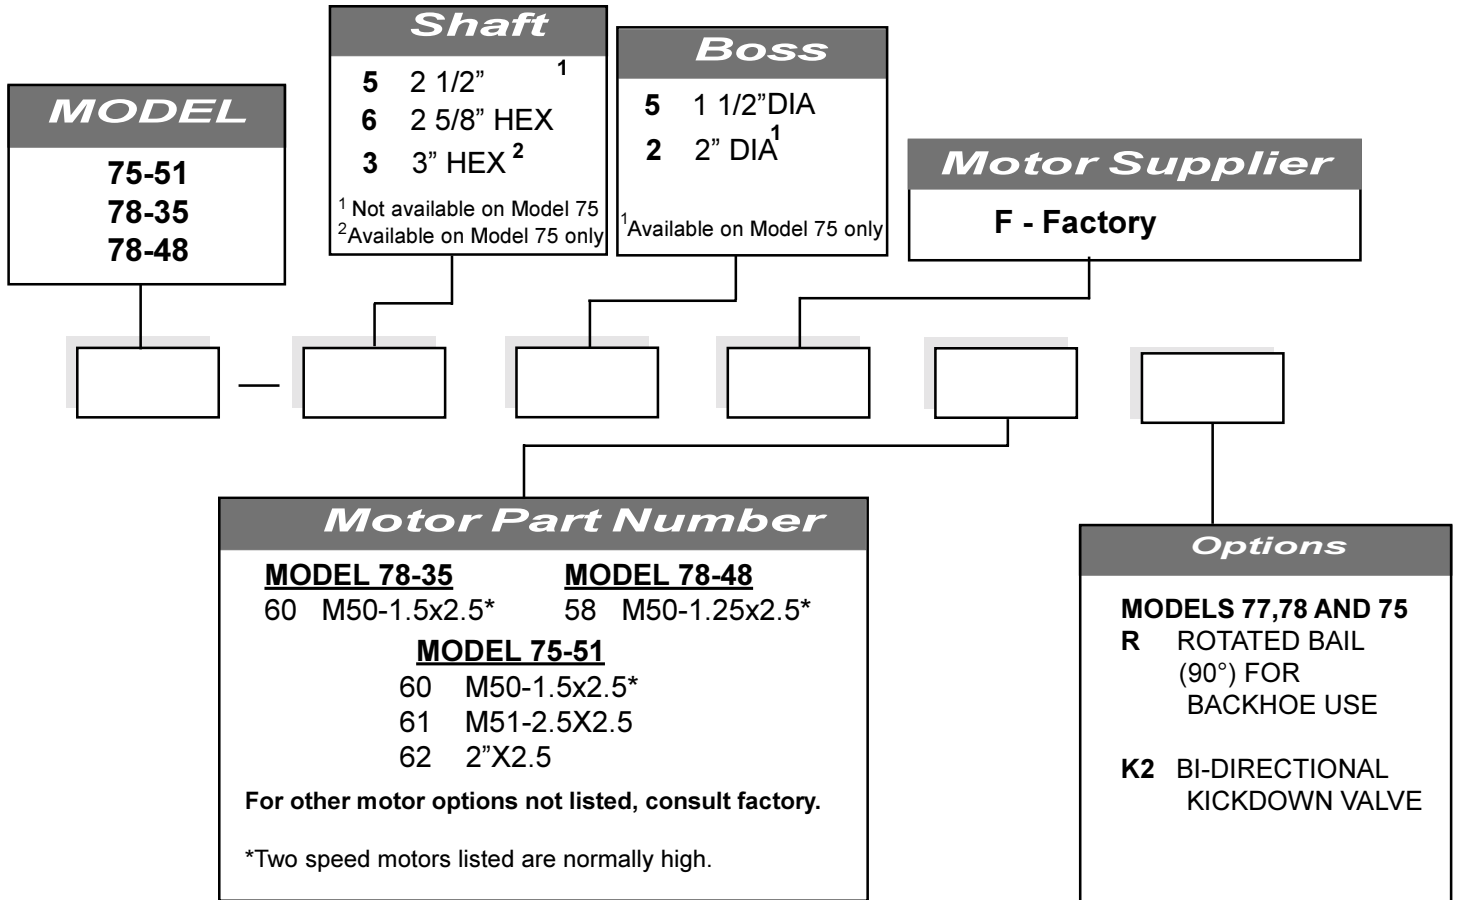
Shaft
5 2 1/2" $^1$
6 2 5/8" HEX
3 3" HEX $^2$
$^1$ Not available on Model 75
$^2$Available on Model 75 only

Boss
5 1 1/2"DIA
2 2" DIA$^1$
$^1$Available on Model 75 only

MODEL
75-51
78-35
78-48

Motor Supplier
F - Factory

—

Motor Part Number
MODEL 78-35
60 M50-1.5x2.5*
MODEL 78-48
58 M50-1.25x2.5*
MODEL 75-51
60 M50-1.5x2.5*
61 M51-2.5X2.5
62 2"X2.5
For other motor options not listed, consult factory.

*Two speed motors listed are normally high.

Options
MODELS 77,78 AND 75
R ROTATED BAIL (90°) FOR BACKHOE USE

K2 BI-DIRECTIONAL KICKDOWN VALVE